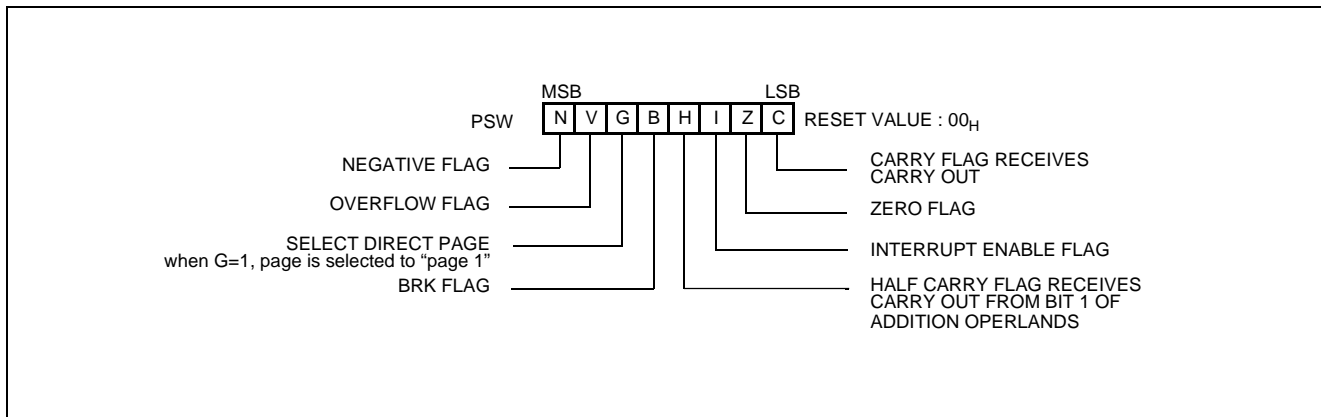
MSB

LSB

PSW

| N | V | G | B | H | I | Z | C |
|---|---|---|---|---|---|---|---|

RESET VALUE : $00_H$

NEGATIVE FLAG

OVERFLOW FLAG

SELECT DIRECT PAGE
when G=1, page is selected to "page 1"

BRK FLAG

CARRY FLAG RECEIVES CARRY OUT

ZERO FLAG

INTERRUPT ENABLE FLAG

HALF CARRY FLAG RECEIVES CARRY OUT FROM BIT 1 OF ADDITION OPERLANDS